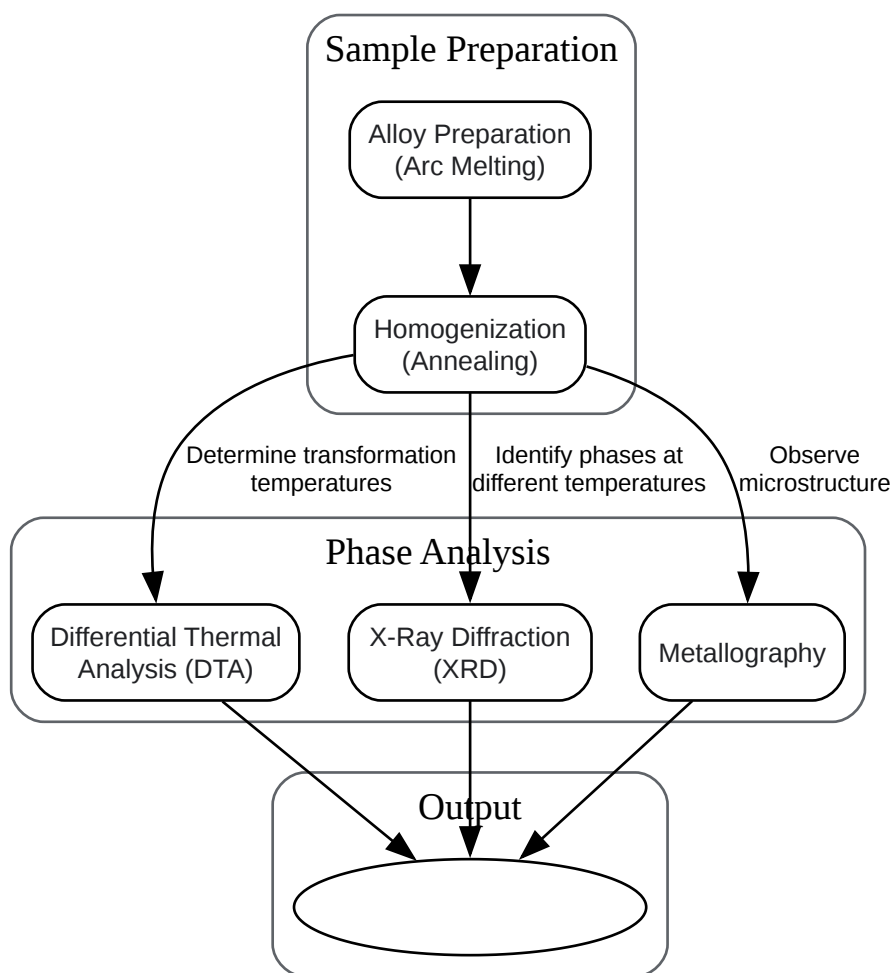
Sample Preparation

Alloy Preparation (Arc Melting)

Homogenization (Annealing)

Determine transformation temperatures

Identify phases at different temperatures

Observe microstructure

Phase Analysis

Differential Thermal Analysis (DTA)

X-Ray Diffraction (XRD)

Metallography

Output